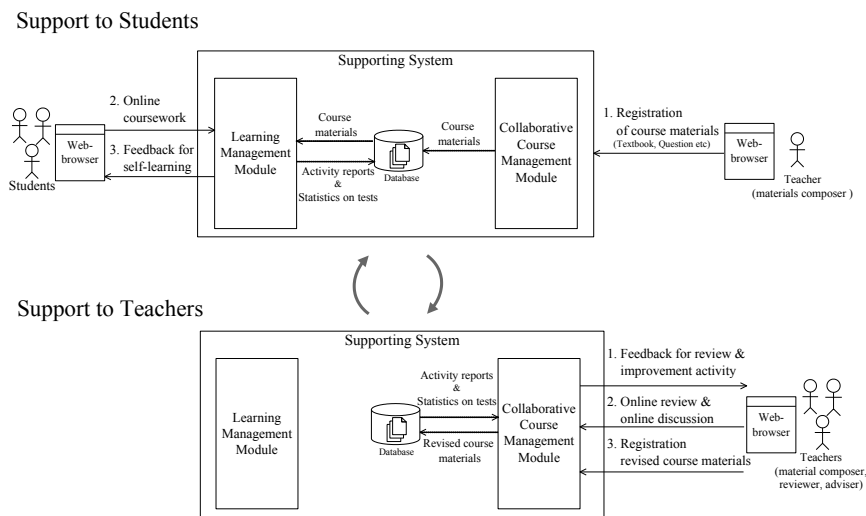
Support to Students

Supporting System

Students

Web-browser

2. Online coursework

3. Feedback for self-learning

Learning Management Module

Course materials

Activity reports & Statistics on tests

Database

Course materials

Collaborative Course Management Module

1. Registration of course materials (Textbook, Question etc)

Web-browser

Teacher (materials composer )

Support to Teachers

Supporting System

Learning Management Module

Activity reports & Statistics on tests

Database

Revised course materials

Collaborative Course Management Module

1. Feedback for review & improvement activity

2. Online review & online discussion

3. Registration revised course materials

Web-browser

Teachers (material composer, reviewer, adviser)